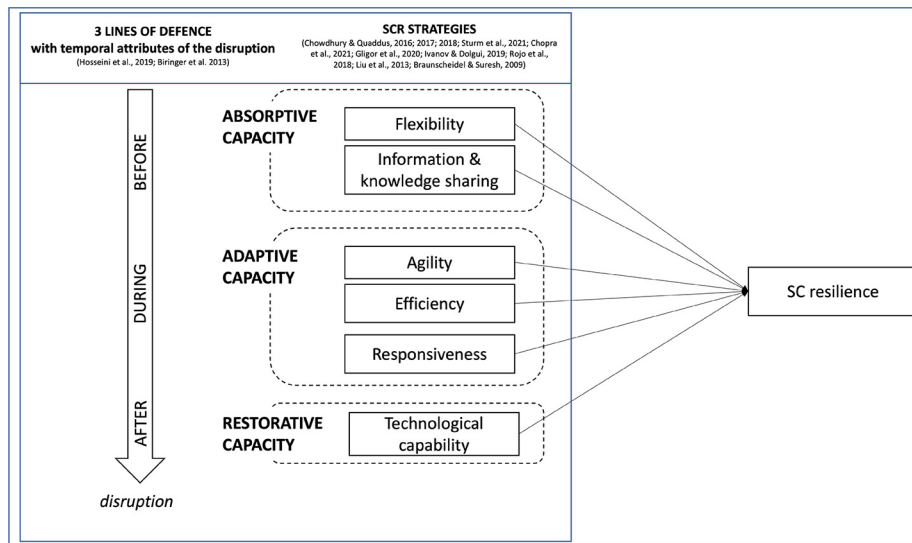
3 LINES OF DEFENCE
with temporal attributes of the disruption
(Hosseini et al., 2019; Biringer et al. 2013)

SCR STRATEGIES
(Chowdhury & Quaddus, 2016; 2017; 2018; Sturm et al., 2021; Chopra et al., 2021; Gligor et al., 2020; Ivanov & Dolgui, 2019; Rojo et al., 2018; Liu et al., 2013; Braunscheidel & Suresh, 2009)

BEFORE

DURING

AFTER

disruption

ABSORPTIVE CAPACITY

Flexibility

Information & knowledge sharing

ADAPTIVE CAPACITY

Agility

Efficiency

Responsiveness

RESTORATIVE CAPACITY

Technological capability

SC resilience